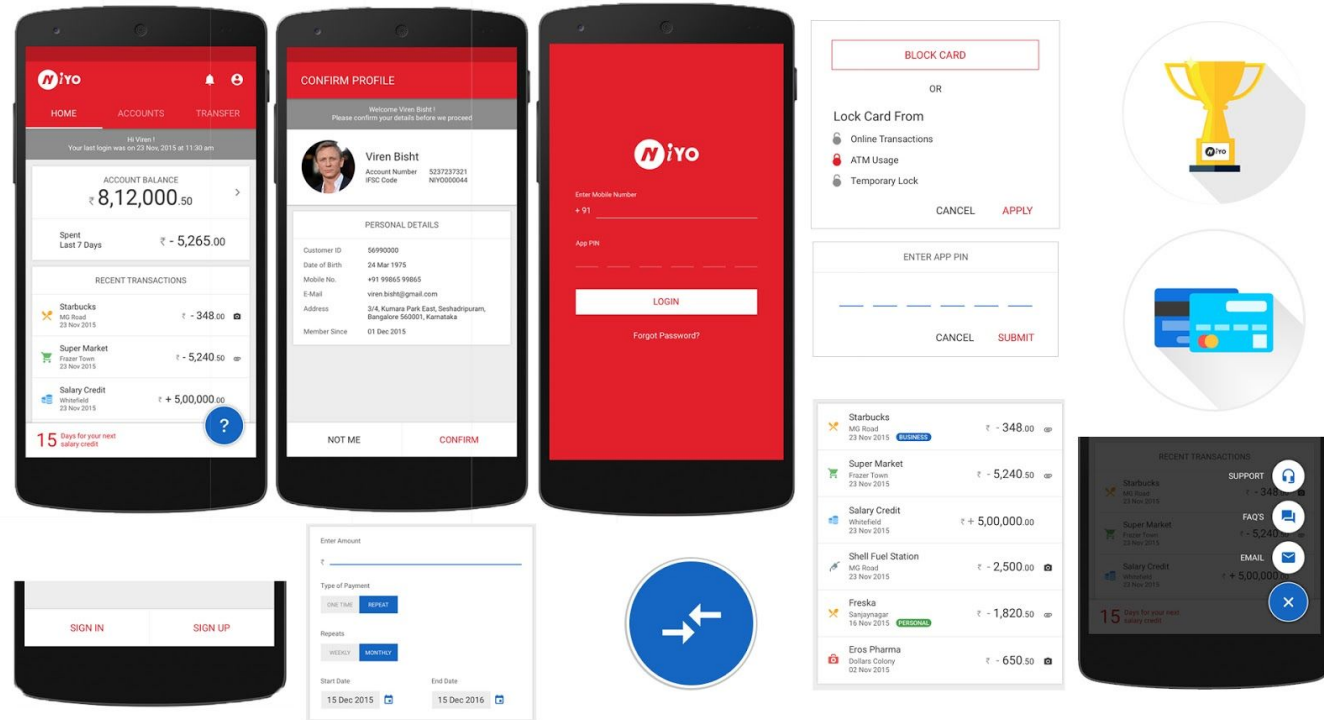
NiYO

HOME ACCOUNTS TRANSFER

Hi Viren !
Your last login was on 23 Nov, 2015 at 11:30 am

ACCOUNT BALANCE
₹ 8,12,000.50

Spent
Last 7 Days
₹ - 5,265.00

RECENT TRANSACTIONS

Starbucks
MG Road
23 Nov 2015
₹ - 348.00

Super Market
Frazer Town
23 Nov 2015
₹ - 5,240.50

Salary Credit
Whitefield
23 Nov 2015
₹ + 5,00,000.00

15 Days for your next salary credit

?

CONFIRM PROFILE

Welcome Viren Bisht !
Please confirm your details before we proceed

Viren Bisht
Account Number 5237237321
IFSC Code NIY000044

PERSONAL DETAILS

| | |
|---|---|
| Customer ID | 56990000 |
| Date of Birth | 24 Mar 1975 |
| Mobile No. | +91 99865 99865 |
| E-Mail | viren.bisht@gmail.com |
| Address | 3/4, Kumara Park East, Seshadripuram, Bangalore 560001, Karnataka |
| Member Since | 01 Dec 2015 |

NOT ME CONFIRM

NiYO

Enter Mobile Number
+ 91

App PIN

LOGIN

Forgot Password?

BLOCK CARD

OR

Lock Card From
Online Transactions
ATM Usage
Temporary Lock

CANCEL APPLY

ENTER APP PIN

CANCEL SUBMIT

NiYO

SIGN IN SIGN UP

Enter Amount
₹

Type of Payment
ONE TIME REPEAT

Repeats
WEEKLY MONTHLY

Start Date
15 Dec 2015

End Date
15 Dec 2016

Starbucks
MG Road
23 Nov 2015 BUSINESS
₹ - 348.00

Super Market
Frazer Town
23 Nov 2015
₹ - 5,240.50

Salary Credit
Whitefield
23 Nov 2015
₹ + 5,00,000.00

Shell Fuel Station
MG Road
23 Nov 2015
₹ - 2,500.00

Freska
Sanjaynagar
16 Nov 2015 PERSONAL
₹ - 1,820.50

Eros Pharma
Dollars Colony
02 Nov 2015
₹ - 650.50

RECENT TRANSACTIONS

Starbucks
MG Road
23 Nov 2015
₹ - 348.00

Super Market
Frazer Town
23 Nov 2015

Salary Credit
Whitefield
23 Nov 2015
₹ + 5,00,000.00

SUPPORT
FAQ'S
EMAIL

15 Days for your next salary credit